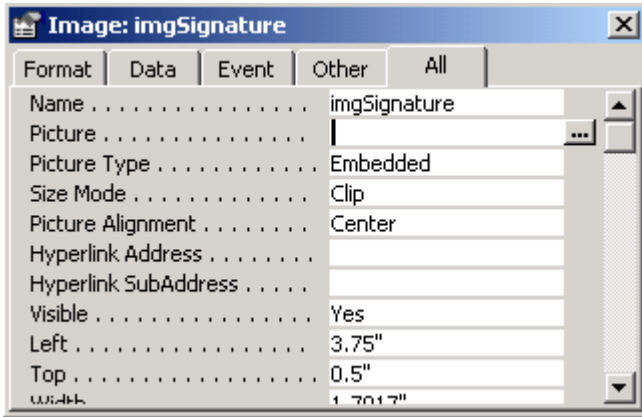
Image: imgSignature

Format | Data | Event | Other | All

| | |
|---|---|
| Name . . . . . . . . . . . . . . . | imgSignature |
| Picture . . . . . . . . . . . . . . | |
| Picture Type . . . . . . . . . . | Embedded |
| Size Mode . . . . . . . . . . . | Clip |
| Picture Alignment . . . . . . . . | Center |
| Hyperlink Address . . . . . . . | |
| Hyperlink SubAddress . . . . . | |
| Visible . . . . . . . . . . . . . . | Yes |
| Left . . . . . . . . . . . . . . . | 3.75" |
| Top . . . . . . . . . . . . . . . | 0.5" |
| Width . . . . . . . . . . . . . . | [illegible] |